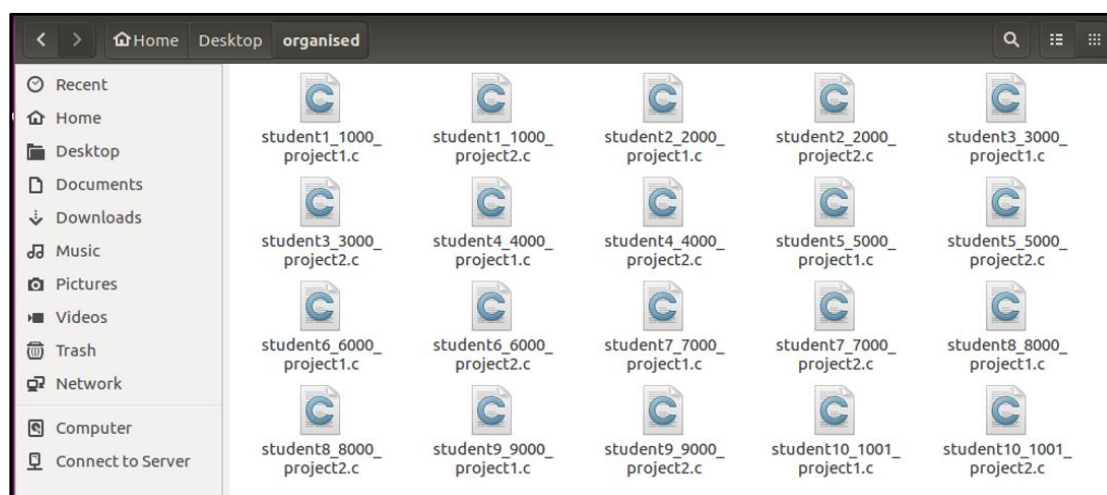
Home Desktop organised

Recent
Home
Desktop
Documents
Downloads
Music
Pictures
Videos
Trash
Network
Computer
Connect to Server

student1_1000_project1.c
student1_1000_project2.c
student2_2000_project1.c
student2_2000_project2.c
student3_3000_project1.c
student3_3000_project2.c
student4_4000_project1.c
student4_4000_project2.c
student5_5000_project1.c
student5_5000_project2.c
student6_6000_project1.c
student6_6000_project2.c
student7_7000_project1.c
student7_7000_project2.c
student8_8000_project1.c
student8_8000_project2.c
student9_9000_project1.c
student9_9000_project2.c
student10_1001_project1.c
student10_1001_project2.c